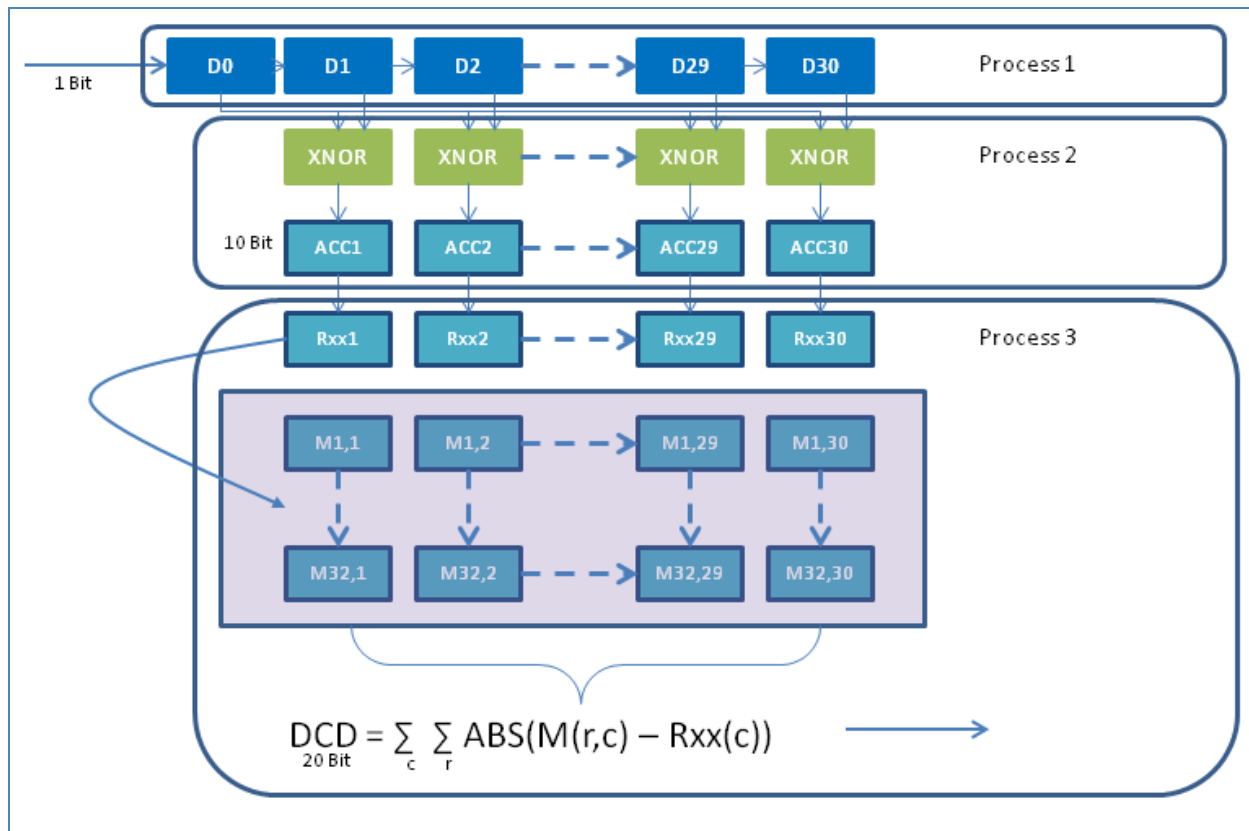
1 Bit

D0 D1 D2 D29 D30

Process 1

XNOR XNOR XNOR XNOR

Process 2

10 Bit

ACC1 ACC2 ACC29 ACC30

Rxx1 Rxx2 Rxx29 Rxx30

Process 3

M1,1 M1,2 M1,29 M1,30

M32,1 M32,2 M32,29 M32,30

$DCD = \sum_{c} \sum_{r} ABS(M(r,c) - Rxx(c))$

20 Bit